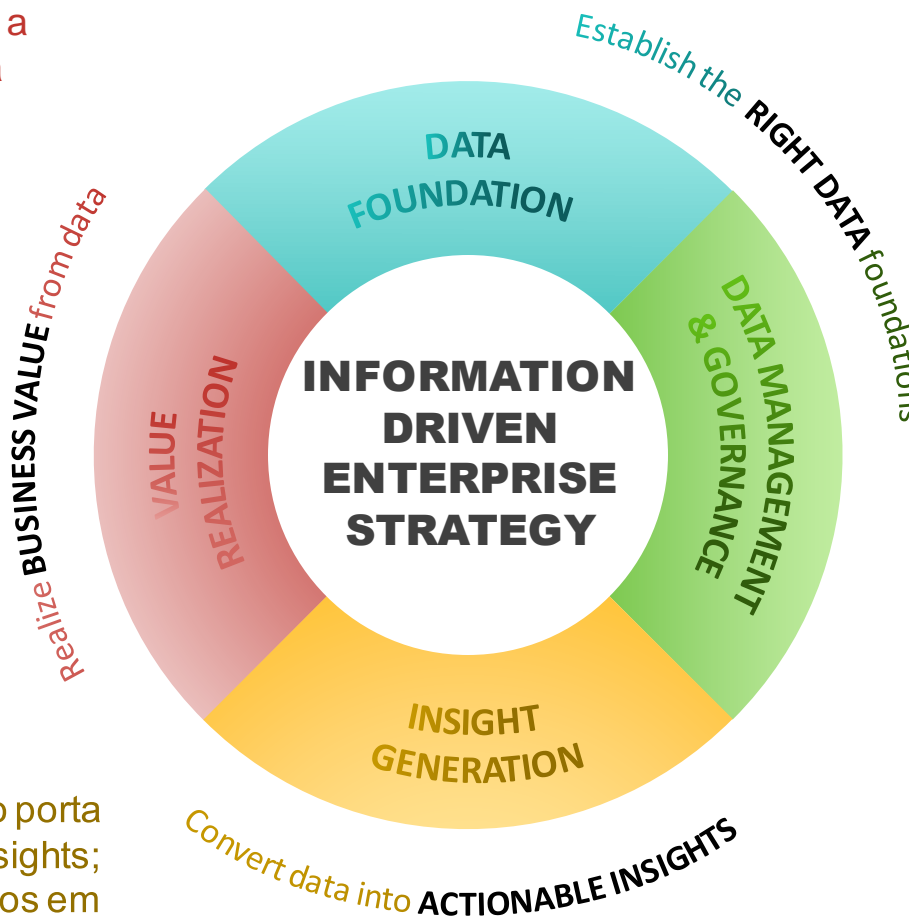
a

Establish the RIGHT DATA foundations

DATA FOUNDATION

Realize BUSINESS VALUE from data

VALUE REALIZATION

INFORMATION DRIVEN ENTERPRISE STRATEGY

DATA MANAGEMENT & GOVERNANCE

INSIGHT GENERATION

o porta
sights;
os em

Convert data into ACTIONABLE INSIGHTS